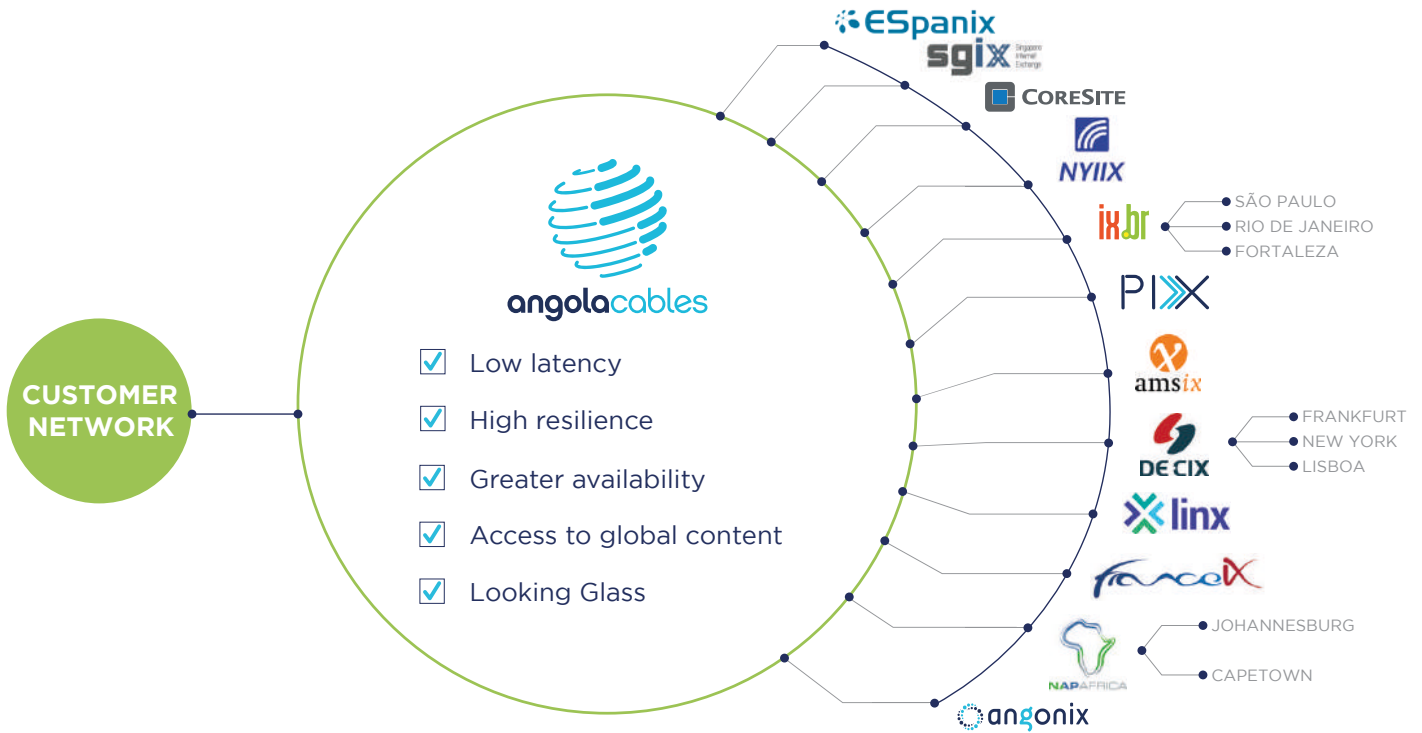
ESpanix
sgix Singapore Internet Exchange
CoreSite
NYIIX
ix.br
SÃO PAULO
RIO DE JANEIRO
FORTALEZA
PIX
amsix
DE CIX
FRANKFURT
NEW YORK
LISBOA
linx
franceIX
NAPAFRICA
JOHANNESBURG
CAPETOWN
angonix

angolacables

Low latency

High resilience

Greater availability

Access to global content

Looking Glass

CUSTOMER NETWORK